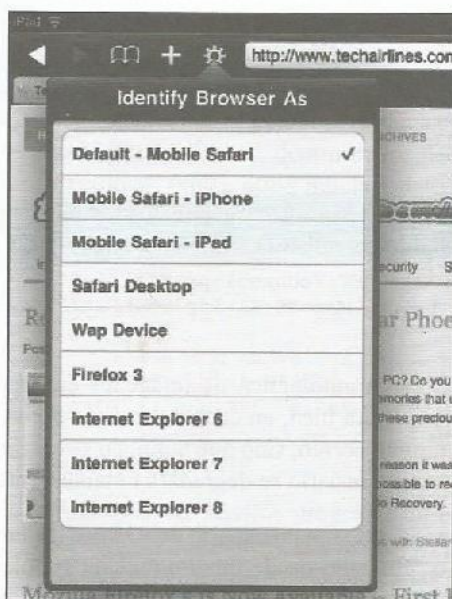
iPad

http://www.techairlines.com

Identify Browser As

Default - Mobile Safari ✓

Mobile Safari - iPhone

Mobile Safari - iPad

Safari Desktop

Wap Device

Firefox 3

Internet Explorer 6

Internet Explorer 7

Internet Explorer 8

CHIVES

ecurity S

ar Phoe

PC? Do you

emories that

these preciou

reason it was

possible to re

o Recovery.

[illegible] First